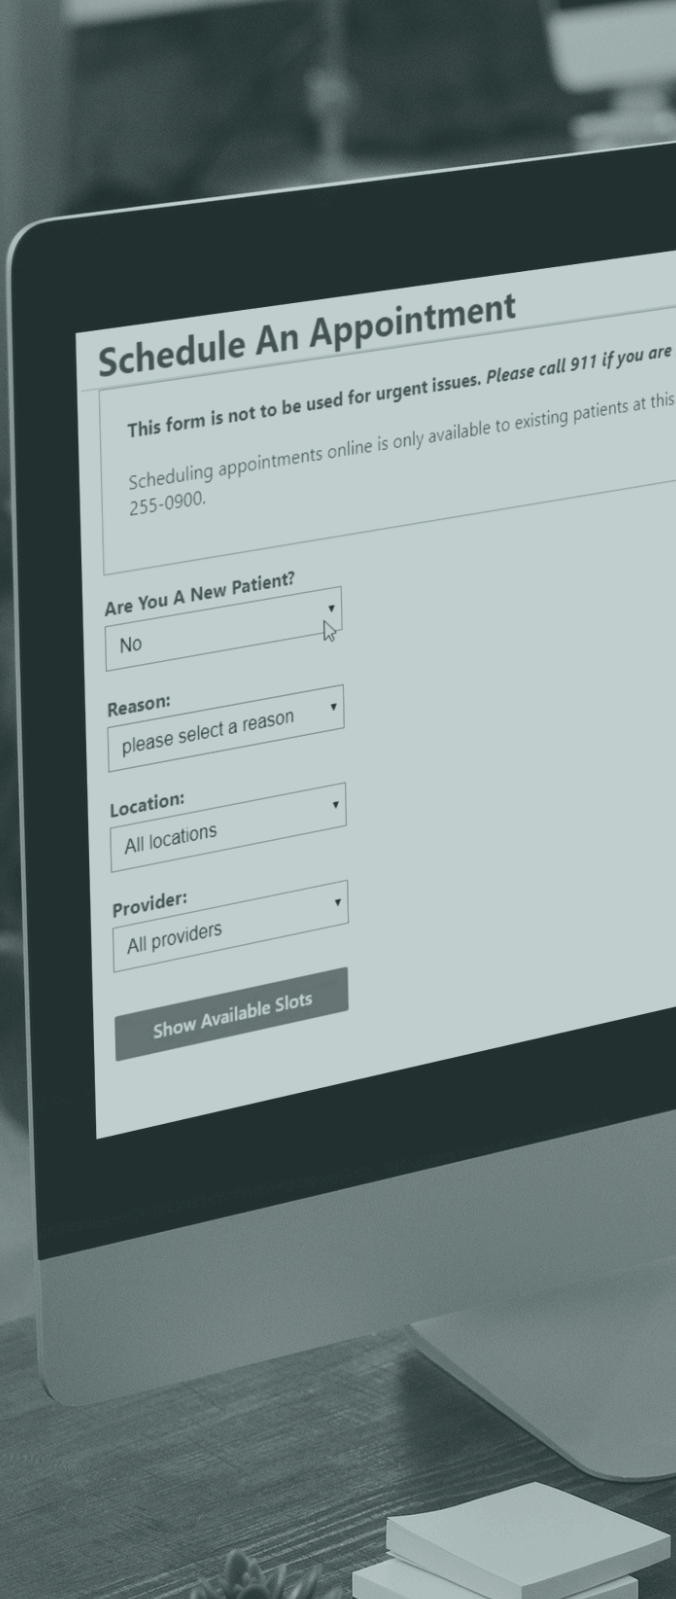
Schedule An Appointment

This form is not to be used for urgent issues. Please call 911 if you are

Scheduling appointments online is only available to existing patients at this 255-0900.

Are You A New Patient?
No

Reason:
please select a reason

Location:
All locations

Provider:
All providers

Show Available Slots